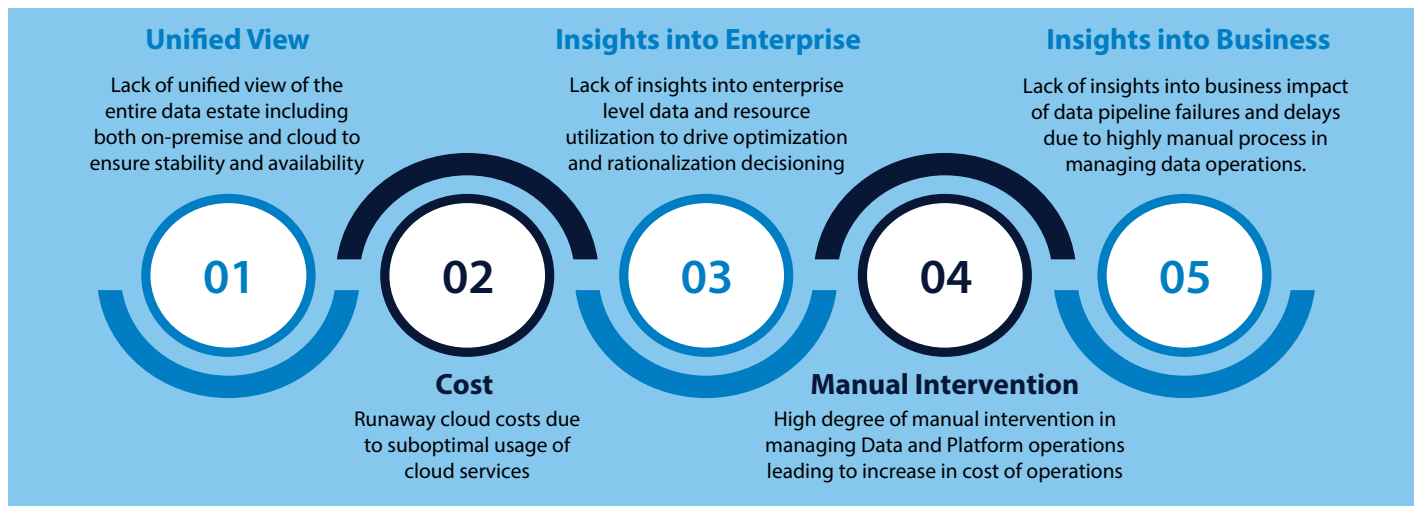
Unified View

Lack of unified view of the entire data estate including both on-premise and cloud to ensure stability and availability

Insights into Enterprise

Lack of insights into enterprise level data and resource utilization to drive optimization and rationalization decisioning

Insights into Business

Lack of insights into business impact of data pipeline failures and delays due to highly manual process in managing data operations.

01

02

03

04

05

Cost

Runaway cloud costs due to suboptimal usage of cloud services

Manual Intervention

High degree of manual intervention in managing Data and Platform operations leading to increase in cost of operations